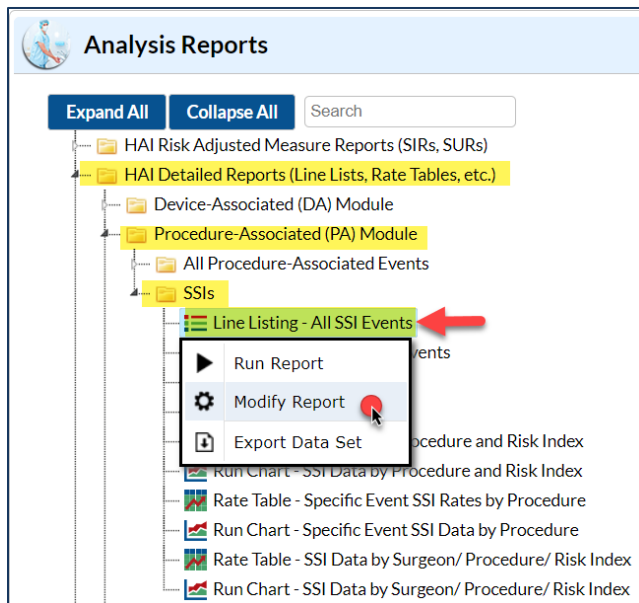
Analysis Reports

Expand All
Collapse All
Search

HAI Risk Adjusted Measure Reports (SIRs, SURs)
HAI Detailed Reports (Line Lists, Rate Tables, etc.)
Device-Associated (DA) Module
Procedure-Associated (PA) Module
All Procedure-Associated Events
SSIs
Line Listing - All SSI Events
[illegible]vents
Run Report
Modify Report
Export Data Set
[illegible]ocedure and Risk Index
Run Chart - SSI Data by Procedure and Risk Index
Rate Table - Specific Event SSI Rates by Procedure
Run Chart - Specific Event SSI Data by Procedure
Rate Table - SSI Data by Surgeon/ Procedure/ Risk Index
Run Chart - SSI Data by Surgeon/ Procedure/ Risk Index